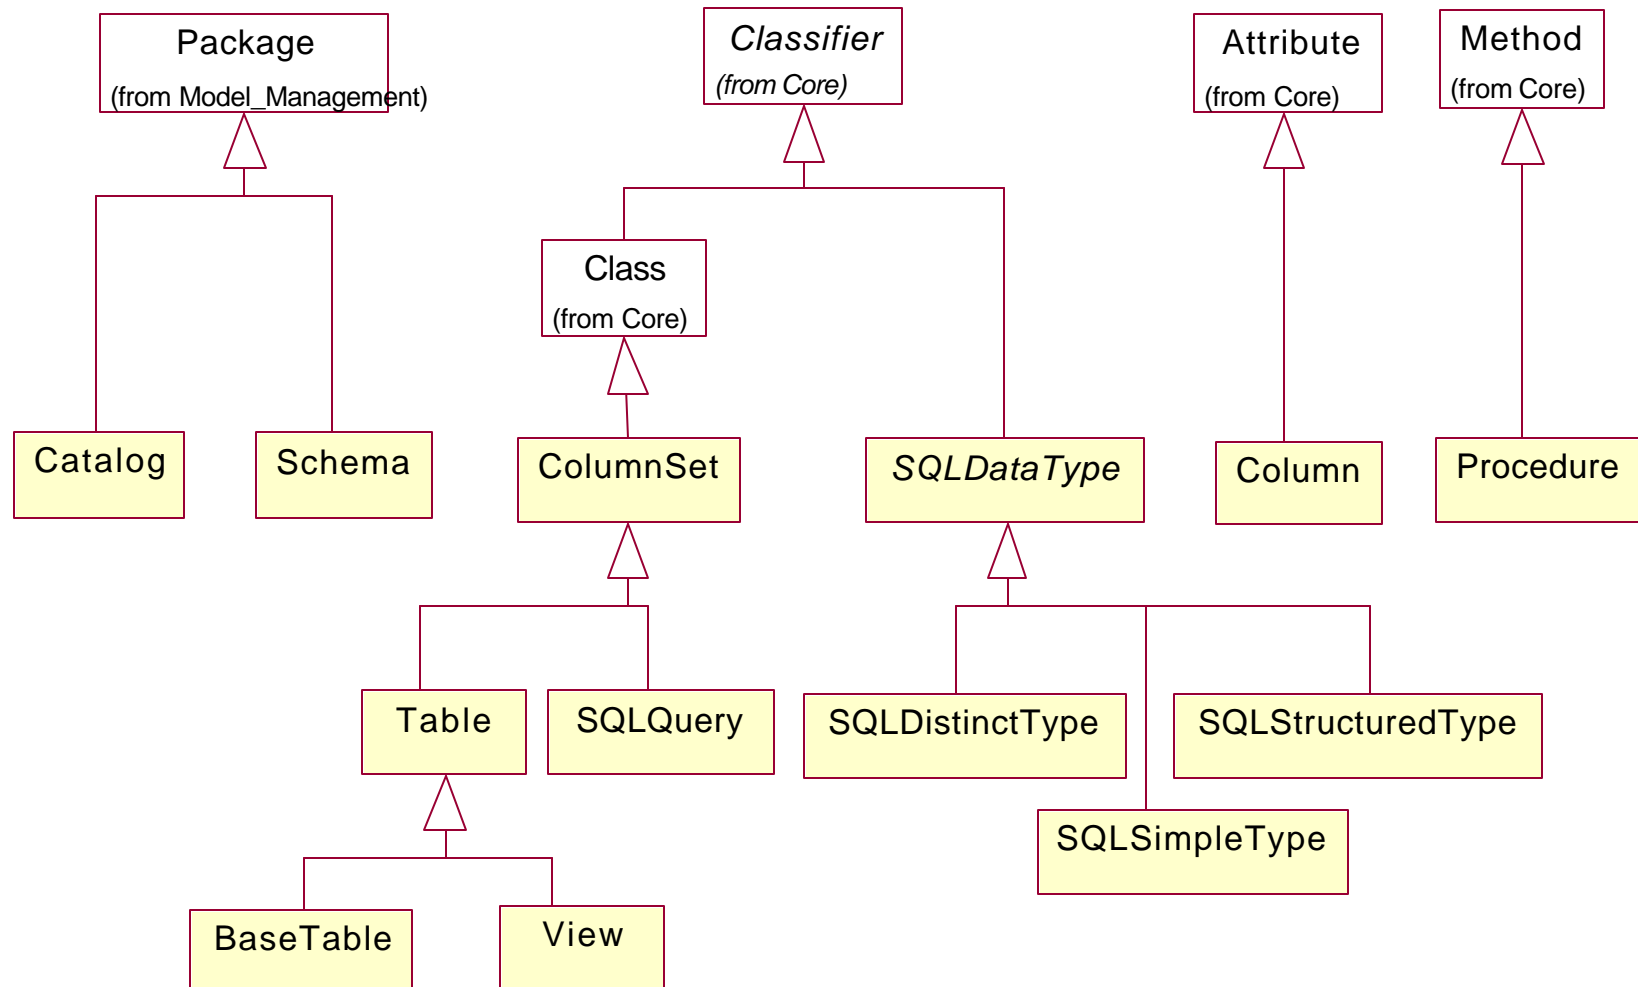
Package
(from Model_Management)

Classifier
(from Core)

Attribute
(from Core)

Method
(from Core)

Class
(from Core)

Catalog

Schema

ColumnSet

SQLDataType

Column

Procedure

Table

SQLQuery

SQLDistinctType

SQLStructuredType

SQLSimpleType

BaseTable

View